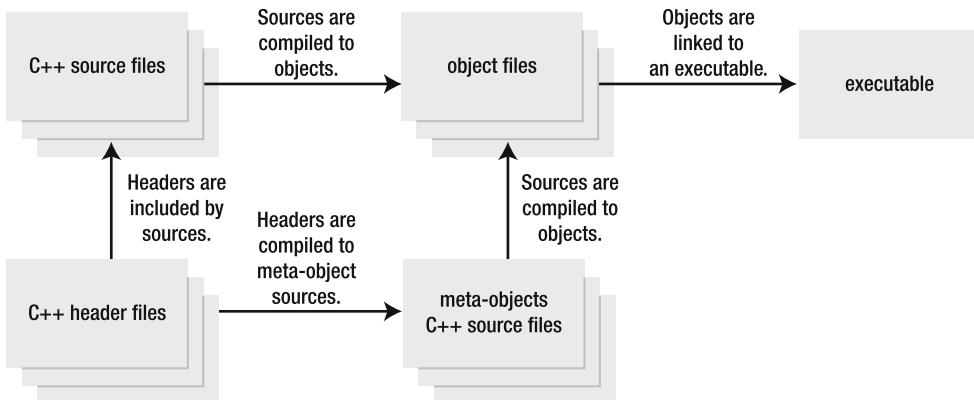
C++ source files

Sources are compiled to objects.

object files

Objects are linked to an executable.

executable

Headers are included by sources.

Headers are compiled to meta-object sources.

Sources are compiled to objects.

C++ header files

meta-objects C++ source files